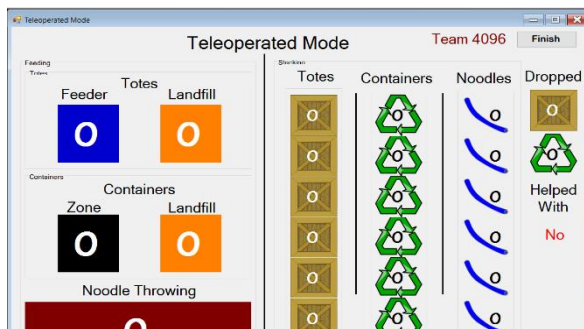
Teleoperated Mode

Teleoperated Mode

Team 4096

Finish

Feeding

Totes

Totes

Feeder

Landfill

0

0

Containers

Containers

Zone

Landfill

0

0

Noodle Throwing

0

Stacking

Totes

Containers

Noodles

Dropped

0

0

0

0

0

0

0

0

0

0

0

0

0

0

0

0

0

0

0

0

0

Helped With

No